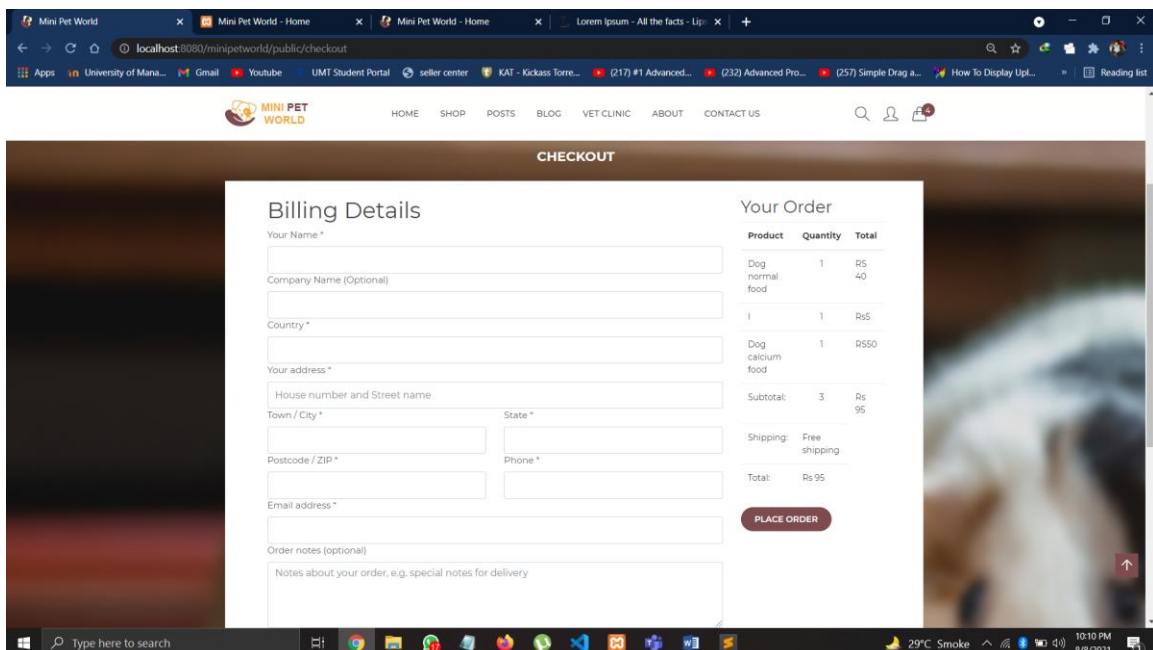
Mini Pet World ×
Mini Pet World - Home ×
Mini Pet World - Home ×
Lorem Ipsum - All the facts - Lips ×
+

localhost:8080/minipetworld/public/checkout

Apps University of Mana... Gmail Youtube UMT Student Portal seller center KAT - Kickass Torre... (217) #1 Advanced... (232) Advanced Pro... (257) Simple Drag a... How To Display Upl... » Reading list

MINI PET WORLD

HOME SHOP POSTS BLOG VET CLINIC ABOUT CONTACT US

4

CHECKOUT

Billing Details

Your Name *

Company Name (Optional)

Country *

Your address *

House number and Street name

Town / City *

State *

Postcode / ZIP *

Phone *

Email address *

Order notes (optional)

Notes about your order, e.g. special notes for delivery

Your Order

| Product | Quantity | Total |
|---|---|---|
| Dog normal food | 1 | RS 40 |
| l | 1 | Rs5 |
| Dog calcium food | 1 | RS50 |
| Subtotal: | 3 | Rs 95 |
| Shipping: | Free shipping | |
| Total: | Rs 95 | |

PLACE ORDER

Type here to search

29°C Smoke

10:10 PM
8/8/2021